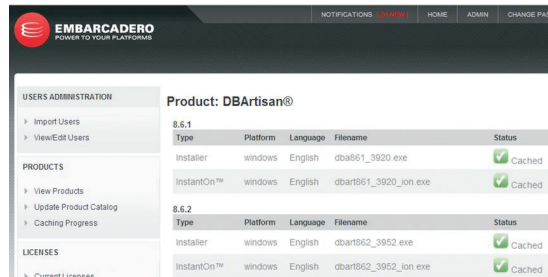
EMBARCADERO
POWER TO YOUR PLATFORMS

NOTIFICATIONS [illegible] HOME ADMIN CHANGE PA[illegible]

USERS ADMINISTRATION
Import Users
View/Edit Users

PRODUCTS
View Products
Update Product Catalog
Caching Progress

LICENSES
Current Licenses

Product: DBArtisan®

8.6.1

| Type | Platform | Language | Filename | Status |
|---|---|---|---|---|
| Installer | windows | English | dba861_3920.exe | Cached |
| InstantOn™ | windows | English | dbart861_3920_ion.exe | Cached |

8.6.2

| Type | Platform | Language | Filename | Status |
|---|---|---|---|---|
| Installer | windows | English | dbart862_3952.exe | Cached |
| InstantOn™ | windows | English | dbart862_3952_ion.exe | Cached |